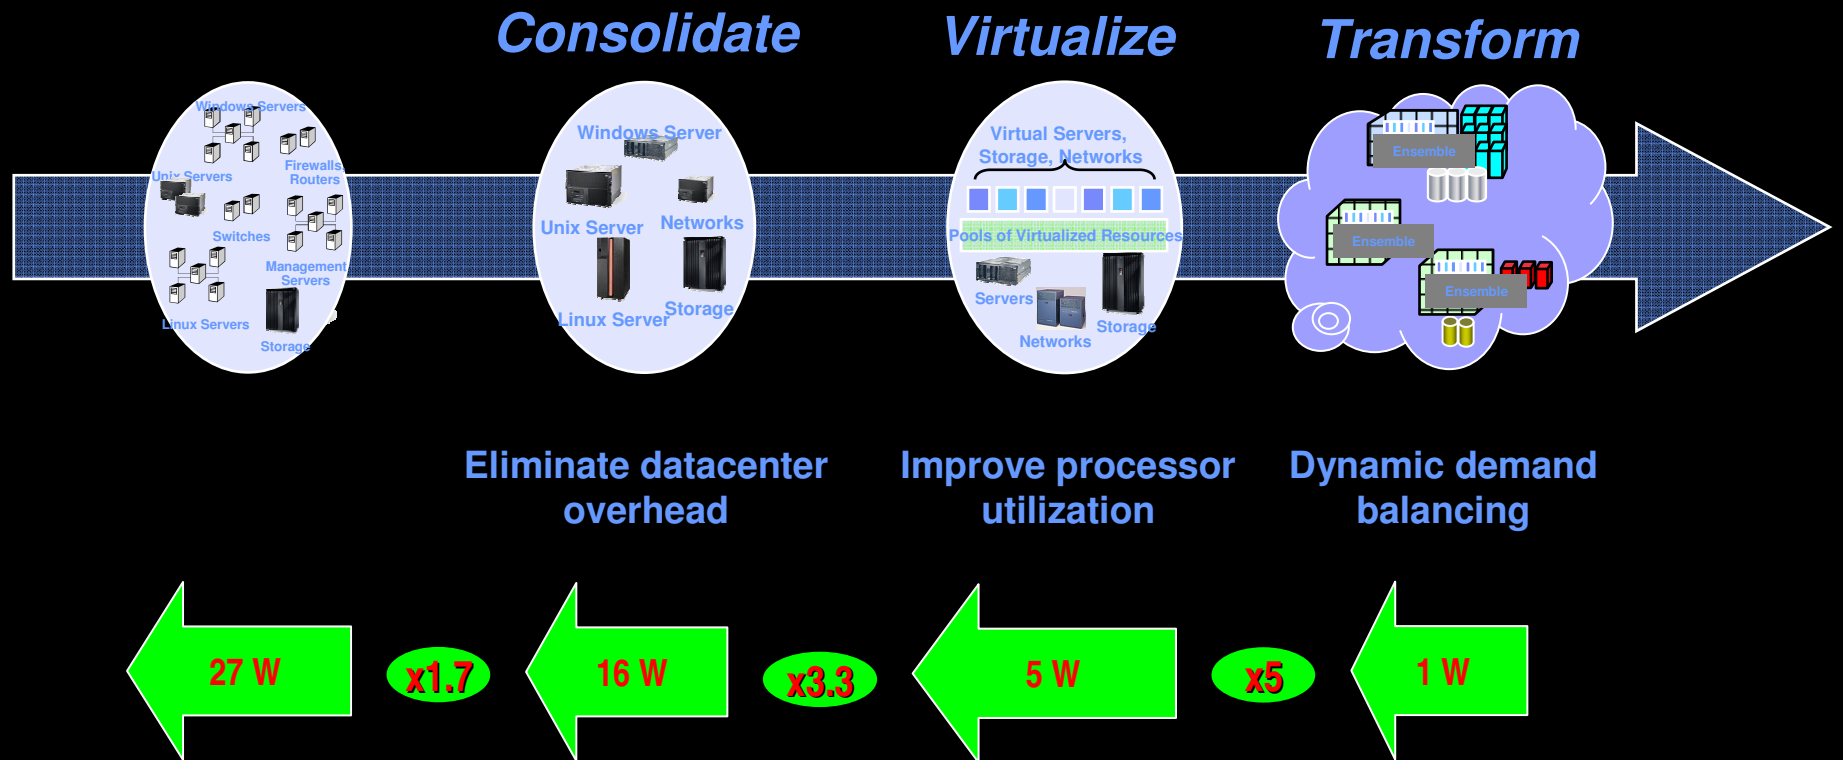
Consolidate

Virtualize

Transform

Windows Servers
Firewalls
Routers
Unix Servers
Switches
Management Servers
Linux Servers
Storage

Windows Server
Unix Server
Networks
Linux Server
Storage

Virtual Servers, Storage, Networks
Pools of Virtualized Resources
Servers
Storage
Networks

Ensemble
Ensemble
Ensemble

Eliminate datacenter overhead

Improve processor utilization

Dynamic demand balancing

27 W

x1.7

16 W

x3.3

5 W

x5

1 W